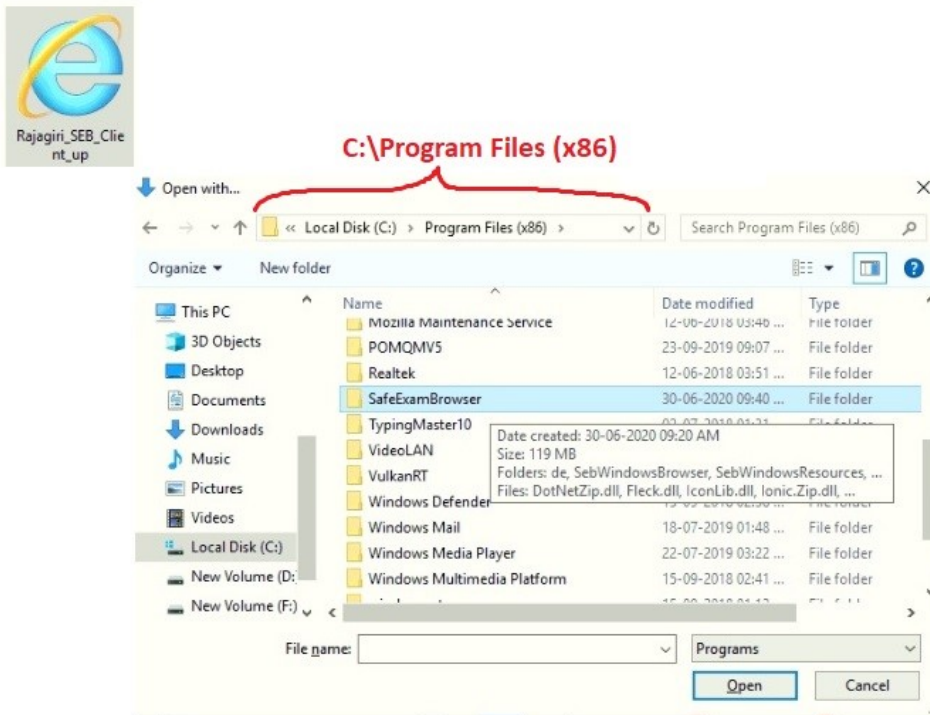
Rajagiri_SEB_Client_up

C:\Program Files (x86)

Open with...

« Local Disk (C:) › Program Files (x86) ›

Search Program Files (x86)

Organize ▾ New folder

This PC
3D Objects
Desktop
Documents
Downloads
Music
Pictures
Videos
Local Disk (C:)
New Volume (D:)
New Volume (F:)

| Name | Date modified | Type |
|---|---|---|
| Mozilla Maintenance Service | 12-06-2018 03:46 ... | File folder |
| POMQMV5 | 23-09-2019 09:07 ... | File folder |
| Realtek | 12-06-2018 03:51 ... | File folder |
| SafeExamBrowser | 30-06-2020 09:40 ... | File folder |
| TypingMaster10 | 02-07-2019 01:21 ... | File folder |
| VideoLAN | | |
| VulkanRT | | |
| Windows Defender | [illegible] | |
| Windows Mail | 18-07-2019 01:48 ... | File folder |
| Windows Media Player | 22-07-2019 03:22 ... | File folder |
| Windows Multimedia Platform | 15-09-2018 02:41 ... | File folder |

Date created: 30-06-2020 09:20 AM
Size: 119 MB
Folders: de, SebWindowsBrowser, SebWindowsResources, ...
Files: DotNetZip.dll, Fleck.dll, IconLib.dll, Ionic.Zip.dll, ...

File name:
Programs
Open
Cancel